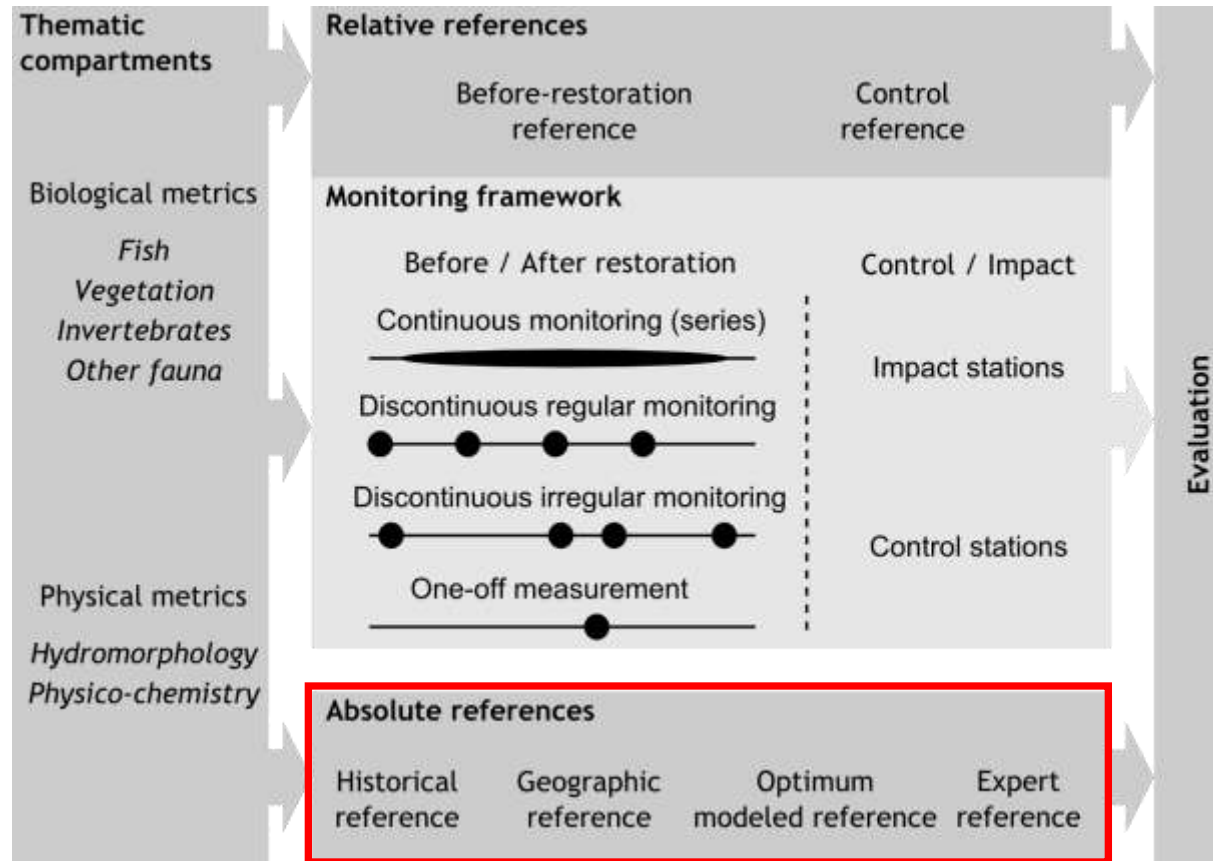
Thematic compartments

Biological metrics

*Fish*
*Vegetation*
*Invertebrates*
*Other fauna*

Physical metrics

*Hydromorphology*
*Physico-chemistry*

Relative references

Before-restoration reference

Control reference

Monitoring framework

Before / After restoration

Continuous monitoring (series)

Discontinuous regular monitoring

Discontinuous irregular monitoring

One-off measurement

Control / Impact

Impact stations

Control stations

Absolute references

Historical reference

Geographic reference

Optimum modeled reference

Expert reference

Evaluation